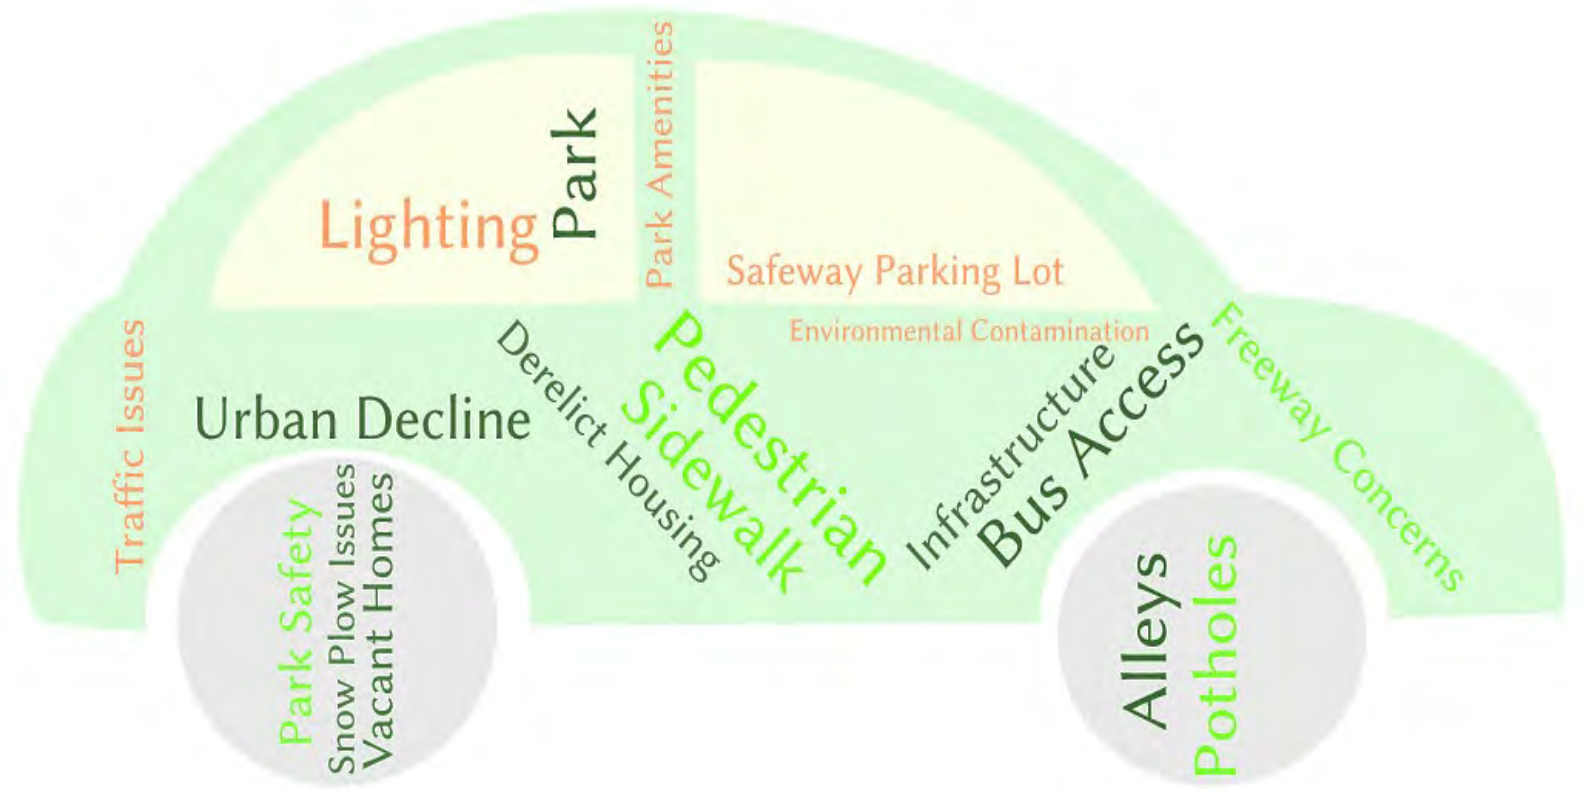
Lighting
Park
Park Amenities
Safeway Parking Lot
Environmental Contamination
Traffic Issues
Urban Decline
Derelict Housing
Pedestrian
Sidewalk
Infrastructure
Bus Access
Freeway Concerns
Park Safety
Snow Plow Issues
Vacant Homes
Alleys
Potholes